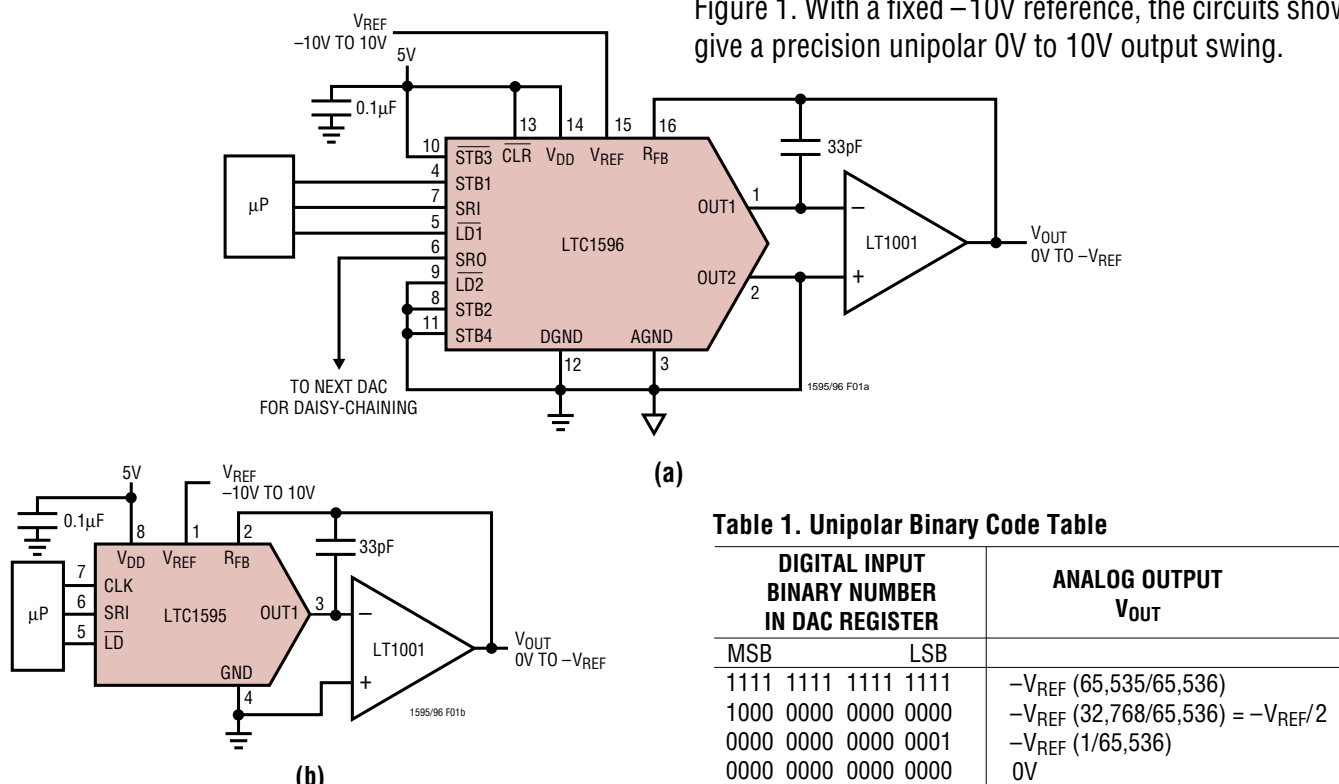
Figure 1. With a fixed –10V reference, the circuits show give a precision unipolar 0V to 10V output swing.

$V_{REF}$
–10V TO 10V
5V
0.1µF
10
13
14
15
16
$\overline{STB3}$
$\overline{CLR}$
$V_{DD}$
$V_{REF}$
$R_{FB}$
33pF
µP
4
STB1
7
SRI
5
$\overline{LD1}$
6
SRO
9
$\overline{LD2}$
8
STB2
11
STB4
LTC1596
OUT1
1
OUT2
2
DGND
AGND
12
3
–
+
LT1001
$V_{OUT}$
0V TO $-V_{REF}$
TO NEXT DAC
FOR DAISY-CHAINING
1595/96 F01a

(a)

5V
0.1µF
8
$V_{REF}$
–10V TO 10V
1
2
$V_{DD}$
$V_{REF}$
$R_{FB}$
33pF
µP
7
CLK
6
SRI
5
$\overline{LD}$
LTC1595
OUT1
3
–
+
LT1001
$V_{OUT}$
0V TO $-V_{REF}$
GND
4
1595/96 F01b

(b)

Table 1. Unipolar Binary Code Table

| DIGITAL INPUT BINARY NUMBER IN DAC REGISTER | ANALOG OUTPUT $V_{OUT}$ |
|---|---|
| MSB LSB | |
| 1111 1111 1111 1111 | $-V_{REF}$ (65,535/65,536) |
| 1000 0000 0000 0000 | $-V_{REF}$ (32,768/65,536) = $-V_{REF}/2$ |
| 0000 0000 0000 0001 | $-V_{REF}$ (1/65,536) |
| 0000 0000 0000 0000 | 0V |